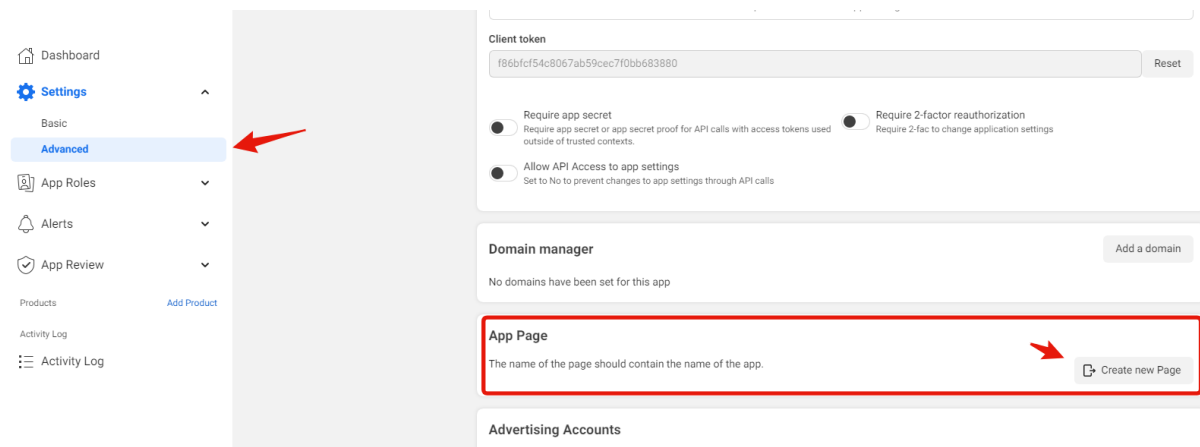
Dashboard

Settings

Basic

Advanced

App Roles

Alerts

App Review

Products

Add Product

Activity Log

Activity Log

Client token

f86bfcf54c8067ab59cec7f0bb683880

Reset

Require app secret
Require app secret or app secret proof for API calls with access tokens used outside of trusted contexts.

Require 2-factor reauthorization
Require 2-fac to change application settings

Allow API Access to app settings
Set to No to prevent changes to app settings through API calls

Domain manager

Add a domain

No domains have been set for this app

App Page

The name of the page should contain the name of the app.

Create new Page

Advertising Accounts